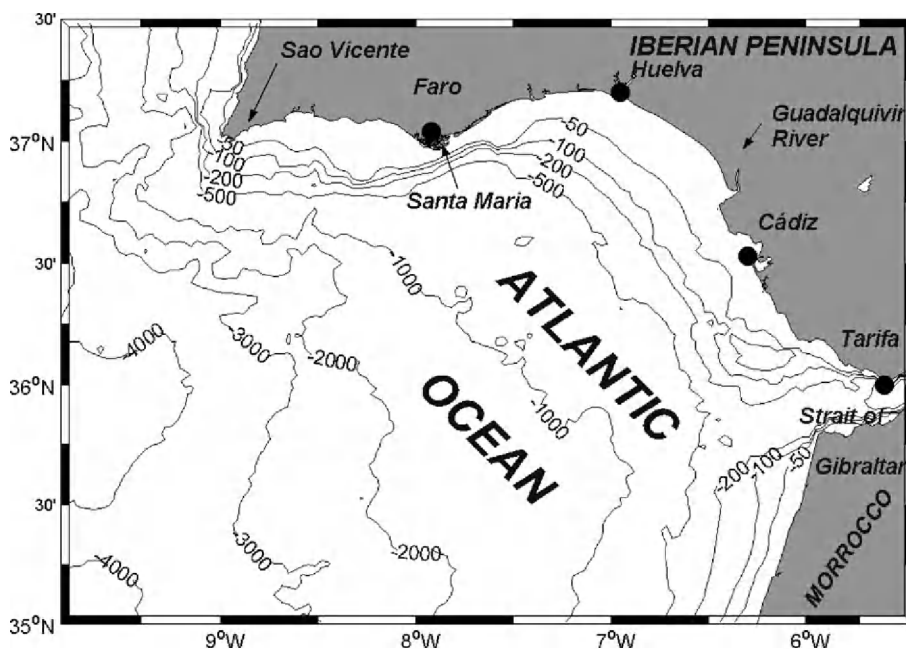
30'
IBERIAN PENINSULA
Sao Vicente
Faro
Huelva
Guadalquivir River
37°N
-50
-100
-200
-500
-50
-100
-200
-500
Santa Maria
Cádiz
30'
-1000
ATLANTIC
OCEAN
-4000
-3000
-2000
Tarifa
36°N
-1000
Strait of Gibraltar
-200
-100
-50
30'
MORROCCO
-4000
-3000
-2000
35°N
9°W
8°W
7°W
6°W